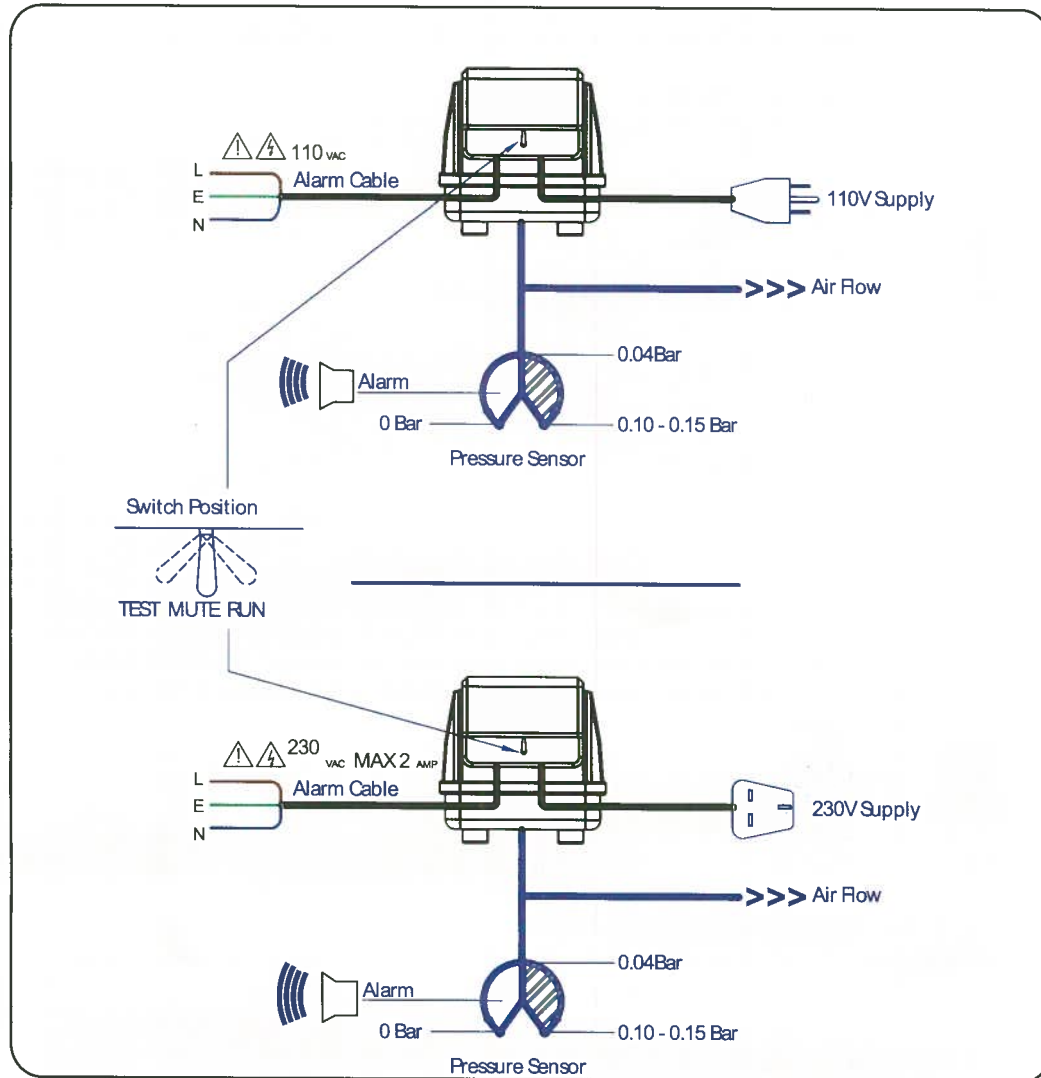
110 VAC
L
E
N
Alarm Cable
110V Supply
>>> Air Flow
0.04Bar
Alarm
0 Bar
0.10 - 0.15 Bar
Pressure Sensor

Switch Position
TEST MUTE RUN

230 VAC MAX 2 AMP
L
E
N
Alarm Cable
230V Supply
>>> Air Flow
0.04Bar
Alarm
0 Bar
0.10 - 0.15 Bar
Pressure Sensor